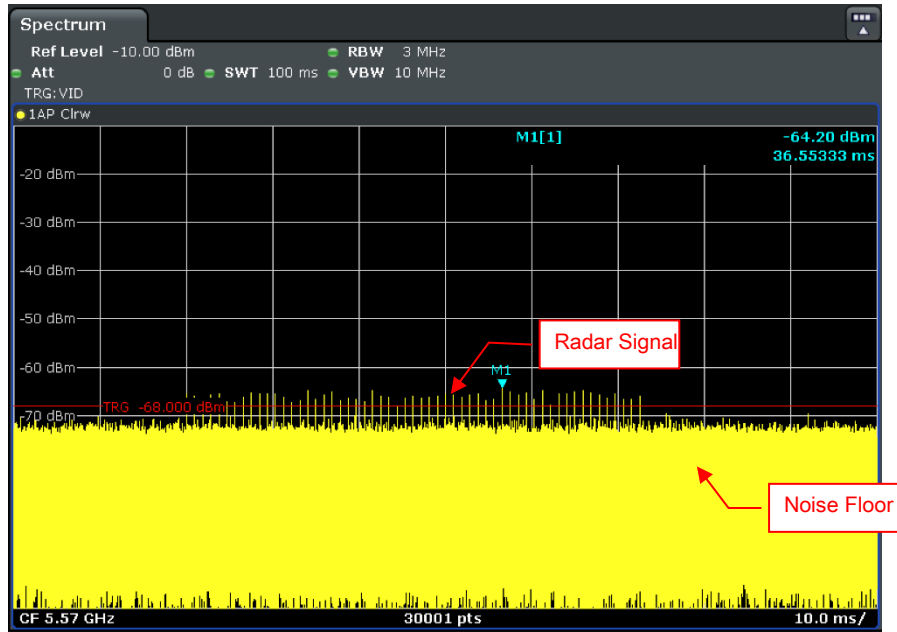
Spectrum

Ref Level -10.00 dBm
Att 0 dB SWT 100 ms
TRG:VID
RBW 3 MHz
VBW 10 MHz

1AP Clrw

M1[1]
-64.20 dBm
36.55333 ms

-20 dBm
-30 dBm
-40 dBm
-50 dBm
-60 dBm
-70 dBm
TRG -68.000 dBm
M1

Radar Signal

Noise Floor

CF 5.57 GHz
30001 pts
10.0 ms/